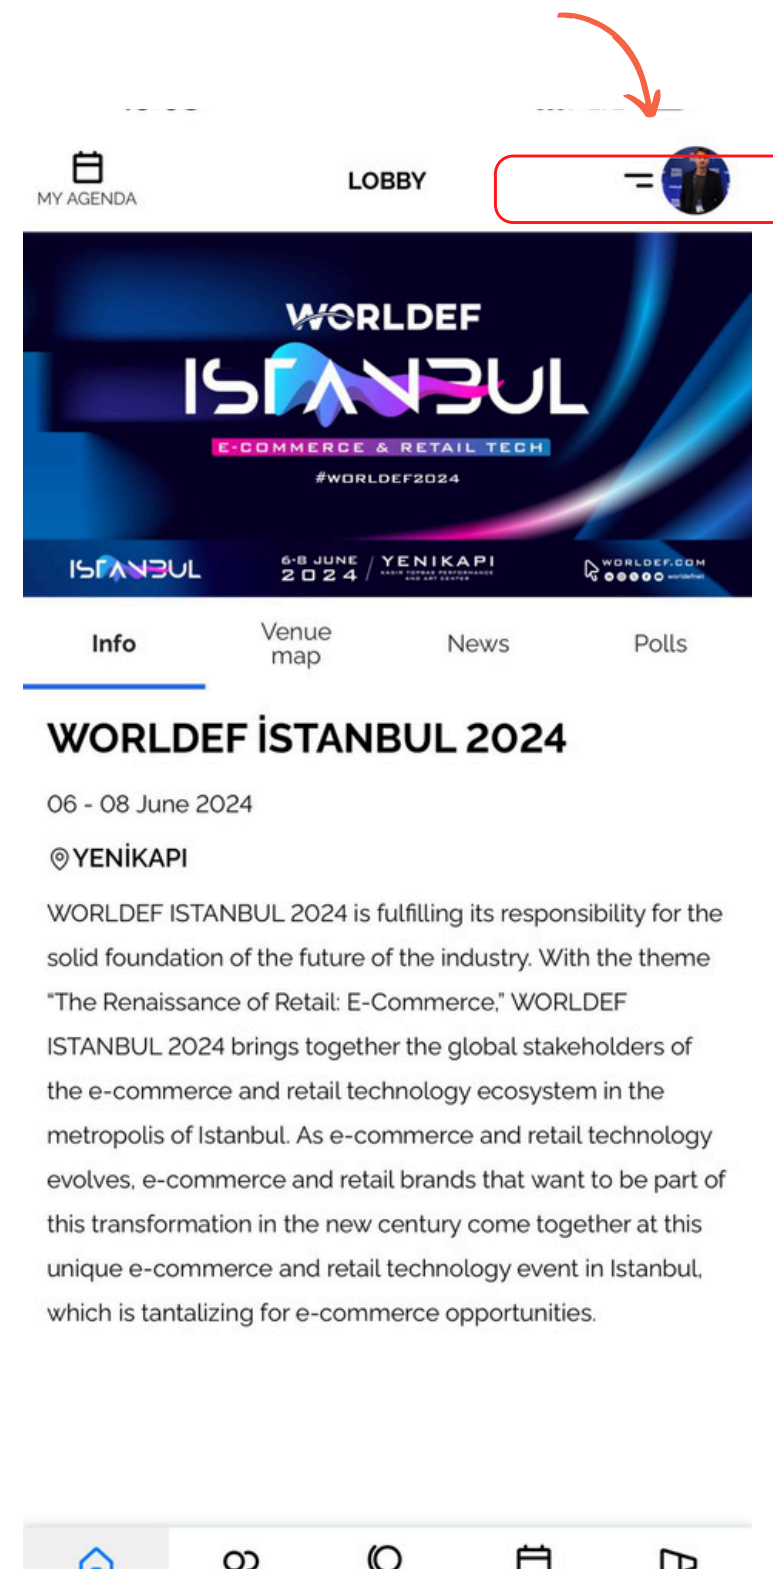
MY AGENDA

LOBBY

WORLDEF

ISTANBUL

E-COMMERCE & RETAIL TECH

#WORLDEF2024

ISTANBUL

6-8 JUNE 2024

YENIKAPI

KADIR TOPBAŞ PERFORMANCE AND ART CENTER

WORLDEF.COM

Info

Venue map

News

Polls

WORLDEF İSTANBUL 2024

06 - 08 June 2024

YENİKAPI

WORLDEF ISTANBUL 2024 is fulfilling its responsibility for the solid foundation of the future of the industry. With the theme "The Renaissance of Retail: E-Commerce," WORLDEF ISTANBUL 2024 brings together the global stakeholders of the e-commerce and retail technology ecosystem in the metropolis of Istanbul. As e-commerce and retail technology evolves, e-commerce and retail brands that want to be part of this transformation in the new century come together at this unique e-commerce and retail technology event in Istanbul, which is tantalizing for e-commerce opportunities.